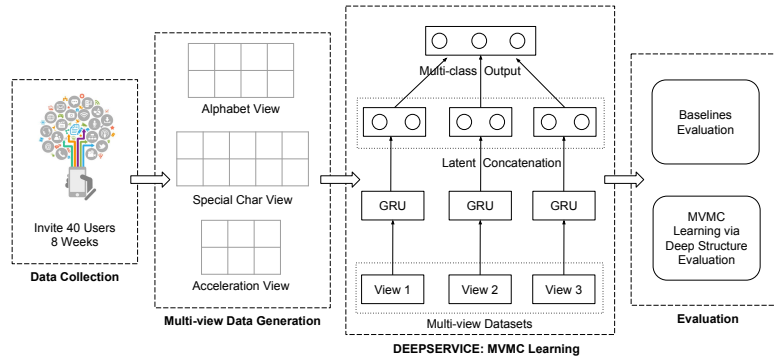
Invite 40 Users
8 Weeks

Data Collection

Alphabet View

Special Char View

Acceleration View

Multi-view Data Generation

Multi-class Output

Latent Concatenation

GRU

GRU

GRU

View 1

View 2

View 3

Multi-view Datasets

DEEPSERVICE: MVMC Learning

Baselines Evaluation

MVMC Learning via Deep Structure Evaluation

Evaluation